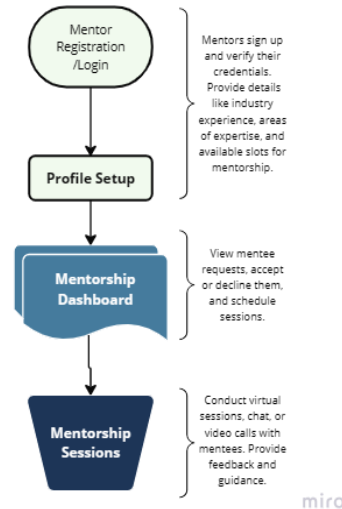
Mentor Registration /Login

Mentors sign up and verify their credentials. Provide details like industry experience, areas of expertise, and available slots for mentorship.

Profile Setup

Mentorship Dashboard

View mentee requests, accept or decline them, and schedule sessions.

Mentorship Sessions

Conduct virtual sessions, chat, or video calls with mentees. Provide feedback and guidance.

miro